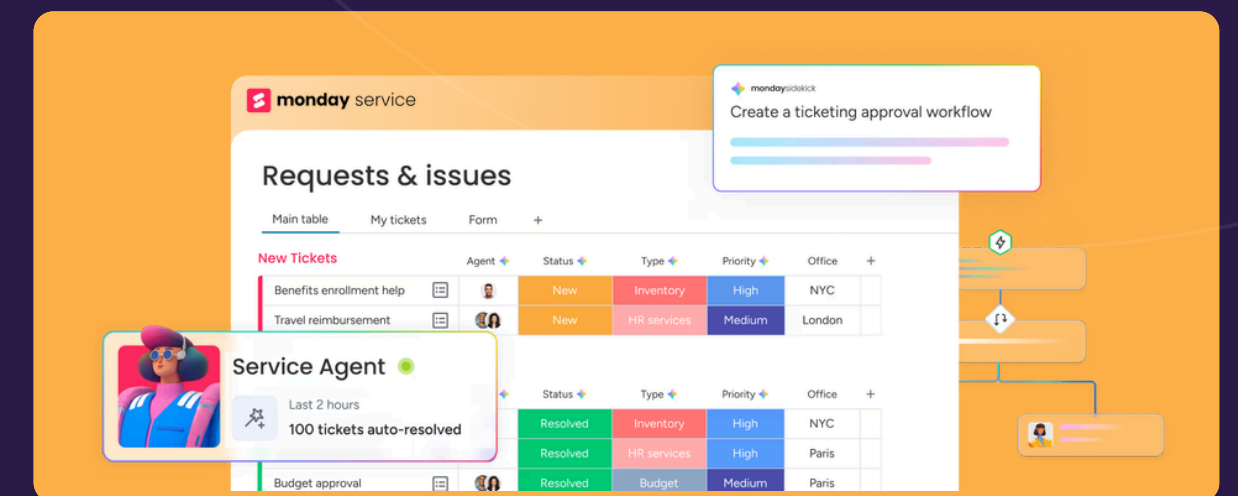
monday service

mondaysidekick
Create a ticketing approval workflow

Requests & issues

Main table | My tickets | Form | +

New Tickets

| | Agent | Status | Type | Priority | Office | + |
|---|---|---|---|---|---|---|
| Benefits enrollment help | | New | Inventory | High | NYC | |
| Travel reimbursement | | New | HR services | Medium | London | |

Service Agent

Last 2 hours
100 tickets auto-resolved

| | Agent | Status | Type | Priority | Office | + |
|---|---|---|---|---|---|---|
| | | Resolved | Inventory | High | NYC | |
| | | Resolved | HR services | High | Paris | |
| Budget approval | | Resolved | Budget | Medium | Paris | |